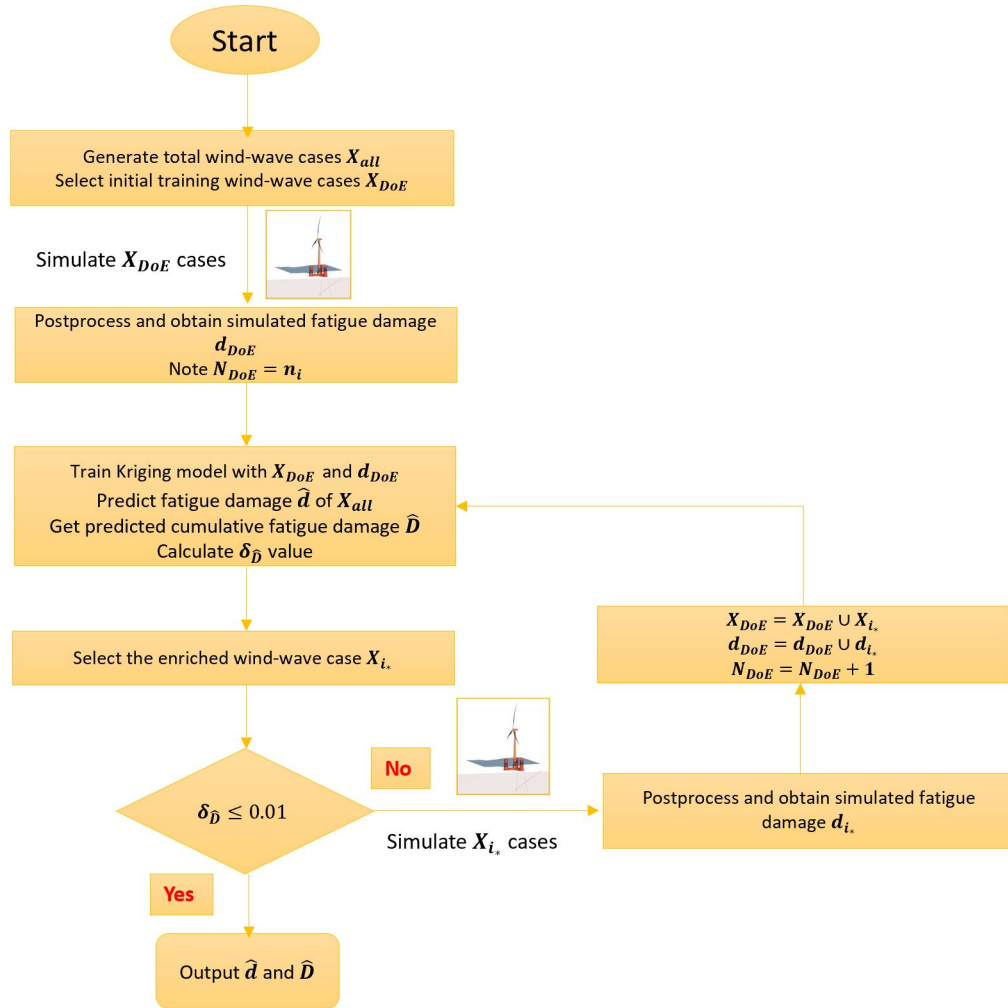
Start

Generate total wind-wave cases $\boldsymbol{X_{all}}$
Select initial training wind-wave cases $\boldsymbol{X_{DoE}}$

Simulate $\boldsymbol{X_{DoE}}$ cases

Postprocess and obtain simulated fatigue damage $\boldsymbol{d_{DoE}}$
Note $\boldsymbol{N_{DoE} = n_i}$

Train Kriging model with $\boldsymbol{X_{DoE}}$ and $\boldsymbol{d_{DoE}}$
Predict fatigue damage $\boldsymbol{\hat{d}}$ of $\boldsymbol{X_{all}}$
Get predicted cumulative fatigue damage $\boldsymbol{\hat{D}}$
Calculate $\boldsymbol{\delta_{\hat{D}}}$ value

Select the enriched wind-wave case $\boldsymbol{X_{i_*}}$

$\boldsymbol{X_{DoE} = X_{DoE} \cup X_{i_*}}$
$\boldsymbol{d_{DoE} = d_{DoE} \cup d_{i_*}}$
$\boldsymbol{N_{DoE} = N_{DoE} + 1}$

No

$\boldsymbol{\delta_{\hat{D}}} \leq 0.01$

Simulate $\boldsymbol{X_{i_*}}$ cases

Postprocess and obtain simulated fatigue damage $\boldsymbol{d_{i_*}}$

Yes

Output $\boldsymbol{\hat{d}}$ and $\boldsymbol{\hat{D}}$